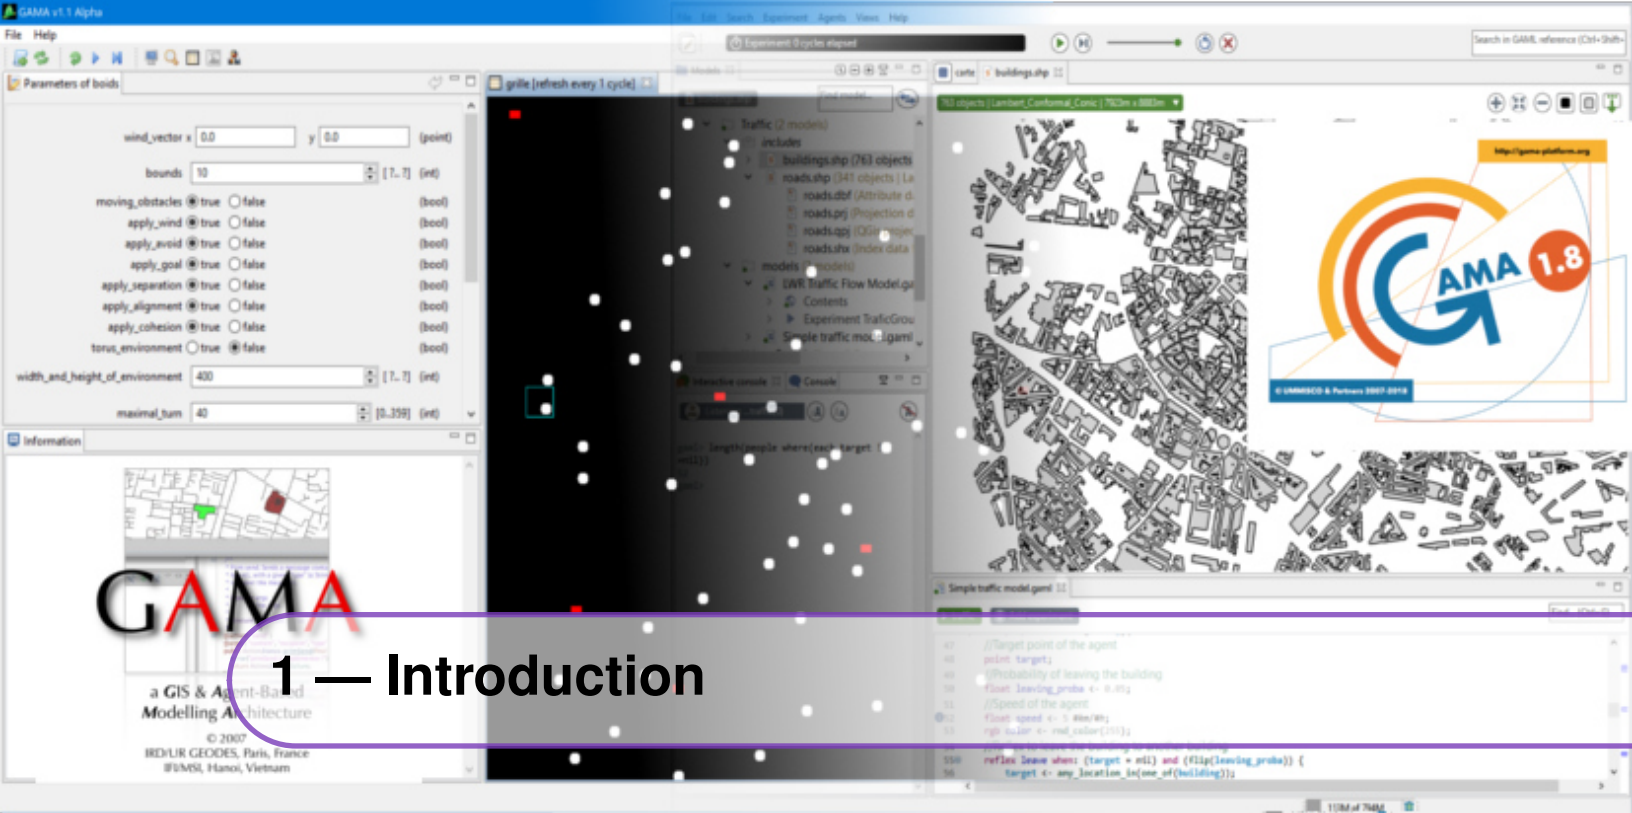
GAMA v1.1 Alpha
File Help
Parameters of boids
wind_vector x 0.0 y 0.0 (point)
bounds 10 [1..?] (int)
moving_obstacles true false (bool)
apply_wind true false (bool)
apply_avoid true false (bool)
apply_goal true false (bool)
apply_separation true false (bool)
apply_alignment true false (bool)
apply_cohesion true false (bool)
torus_environment true false (bool)
width_and_height_of_environment 400 [1..?] (int)
maximal_turn 40 [0..359] (int)
Information
GAMA
a GIS & Agent-Based Modelling Architecture
© 2007
IRD/UR GEODES, Paris, France
IFI/MSI, Hanoi, Vietnam
grille [refresh every 1 cycle]
Traffic (2 models)
includes
buildings.shp (763 objects)
roads.shp (341 objects | La
roads.dbf (Attribute d
roads.prj (Projection d
roads.qpj (QGIS projec
roads.shx (Index data
models (2 models)
LWR Traffic Flow Model.ga
Contents
Experiment TraficGrou
Simple traffic model.gaml
Interactive console
Console
Experiment 0 cycles elapsed
Search in GAML reference (Ctrl+Shift+
carte
buildings.shp
763 objects | Lambert_Conformal_Conic | 7923m x 8883m
http://gama-platform.org
GAMA 1.8
© UMMISCO & Partners 2007-2018
Simple traffic model.gaml
//Target point of the agent
point target;
//Probability of leaving the building
float leaving_proba <- 0.05;
//Speed of the agent
float speed <- 5 #km/#h;
rgb color <- rnd_color(255);
reflex leave when: (target = nil) and (flip(leaving_proba)) {
target <- any_location_in(one_of(building));
1 — Introduction
115M of 794M